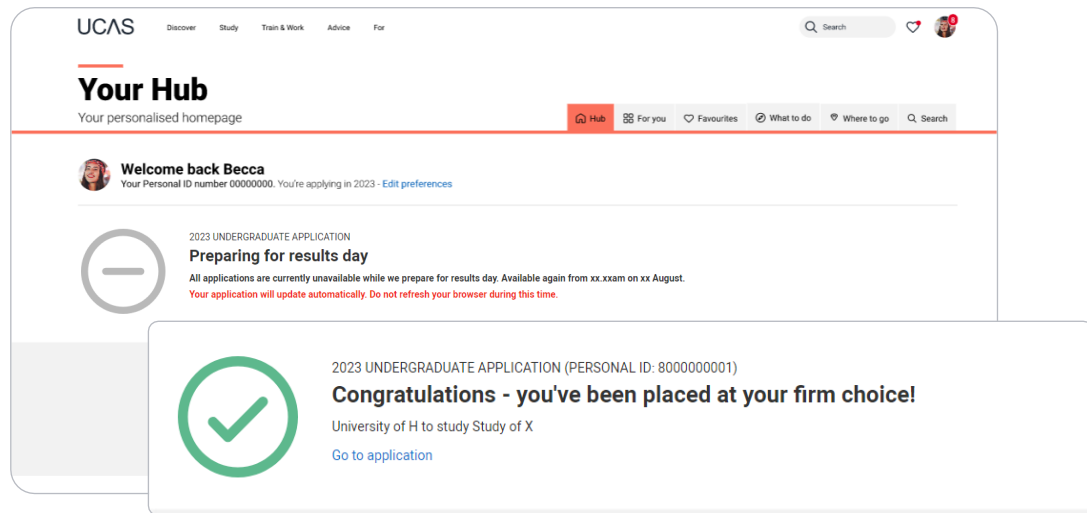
UCAS Discover Study Train & Work Advice For

Search

8

Your Hub

Your personalised homepage

Hub For you Favourites What to do Where to go Search

Welcome back Becca

Your Personal ID number 00000000. You're applying in 2023 - Edit preferences

2023 UNDERGRADUATE APPLICATION

Preparing for results day

All applications are currently unavailable while we prepare for results day. Available again from xx.xxam on xx August.

Your application will update automatically. Do not refresh your browser during this time.

2023 UNDERGRADUATE APPLICATION (PERSONAL ID: 8000000001)

Congratulations - you've been placed at your firm choice!

University of H to study Study of X

Go to application